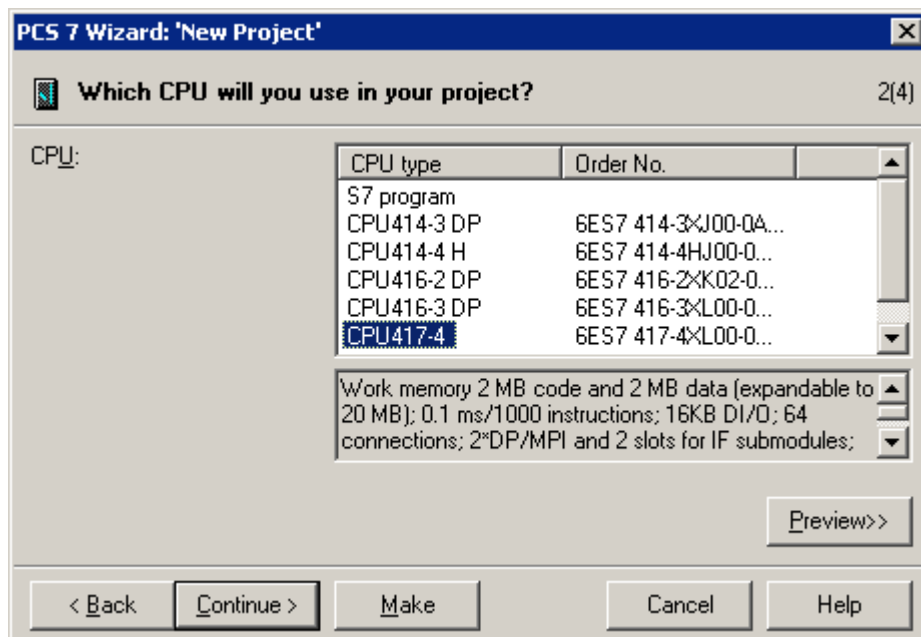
PCS 7 Wizard: 'New Project'

Which CPU will you use in your project?

2(4)

CPU:

| CPU type | Order No. |
|---|---|
| S7 program | |
| CPU414-3 DP | 6ES7 414-3XJ00-0A... |
| CPU414-4 H | 6ES7 414-4HJ00-0... |
| CPU416-2 DP | 6ES7 416-2XK02-0... |
| CPU416-3 DP | 6ES7 416-3XL00-0... |
| CPU417-4 | 6ES7 417-4XL00-0... |

Work memory 2 MB code and 2 MB data (expandable to 20 MB); 0.1 ms/1000 instructions; 16KB DI/O; 64 connections; 2*DP/MPI and 2 slots for IF submodules;

Preview>>

< Back
Continue >
Make
Cancel
Help